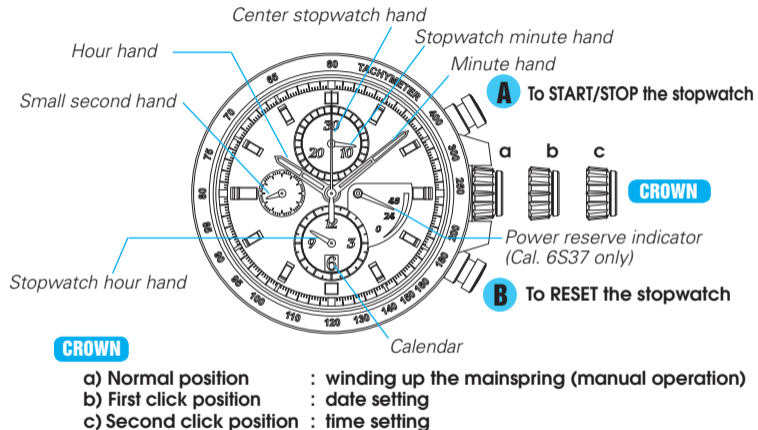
Center stopwatch hand

Stopwatch minute hand

Hour hand

Minute hand

Small second hand

A To START/STOP the stopwatch

a b c

CROWN

Power reserve indicator (Cal. 6S37 only)

Stopwatch hour hand

B To RESET the stopwatch

Calendar

TACHYMETER 60 65 70 75 80 85 90 95 100 110 120 130 140 150 160 180 200 250 300 400

30 20 10

12 9 3 6

48 24 0

CROWN

a) Normal position : winding up the mainspring (manual operation)
b) First click position : date setting
c) Second click position : time setting